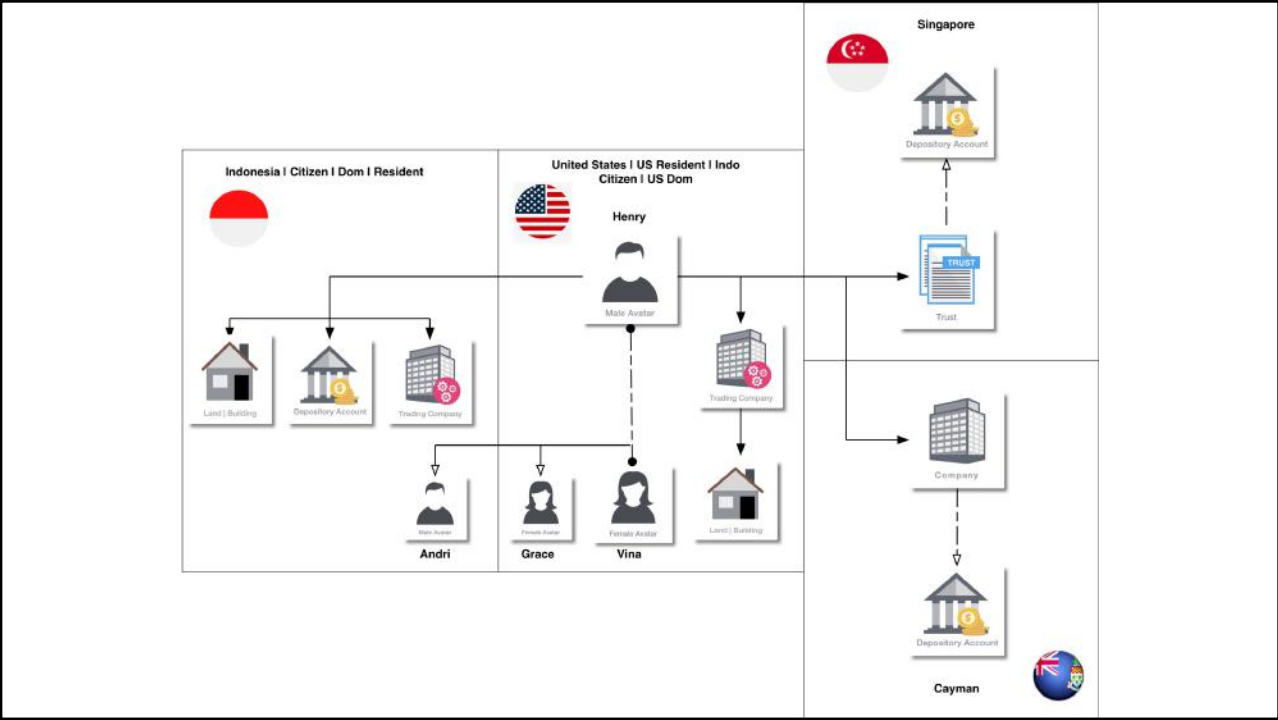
Singapore

Depository Account

TRUST

Trust

Indonesia I Citizen I Dom I Resident

United States I US Resident I Indo Citizen I US Dom

Henry

Male Avatar

Land | Building

Depository Account

Trading Company

Trading Company

Company

Male Avatar

Andri

Female Avatar

Grace

Female Avatar

Vina

Land | Building

Depository Account

Cayman